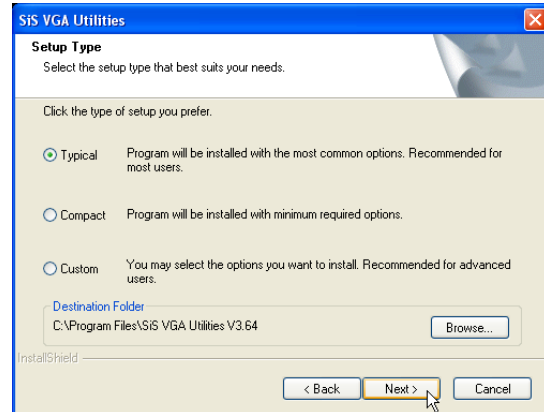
SiS VGA Utilities

Setup Type

Select the setup type that best suits your needs.

Click the type of setup you prefer.

Typical Program will be installed with the most common options. Recommended for most users.

Compact Program will be installed with minimum required options.

Custom You may select the options you want to install. Recommended for advanced users.

Destination Folder

C:\Program Files\SiS VGA Utilities V3.64

Browse...

InstallShield

< Back

Next >

Cancel